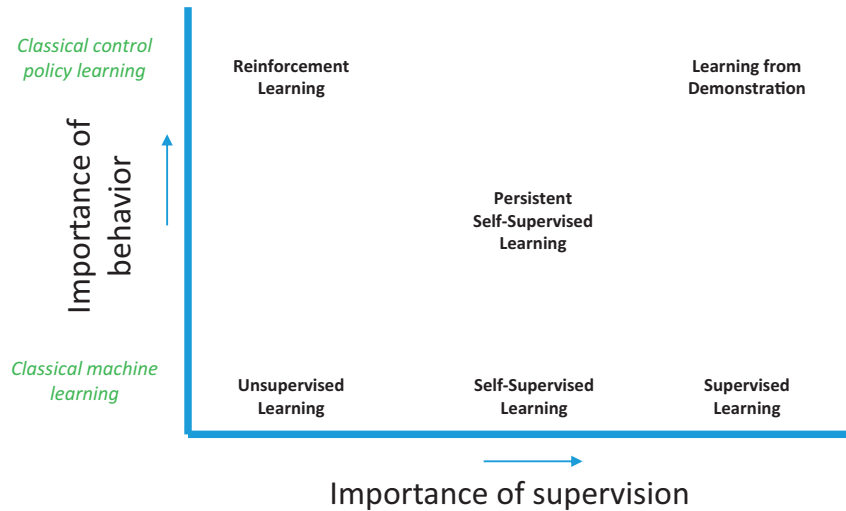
Classical control policy learning

Reinforcement Learning

Learning from Demonstration

Importance of behavior

Persistent Self-Supervised Learning

Classical machine learning

Unsupervised Learning

Self-Supervised Learning

Supervised Learning

Importance of supervision